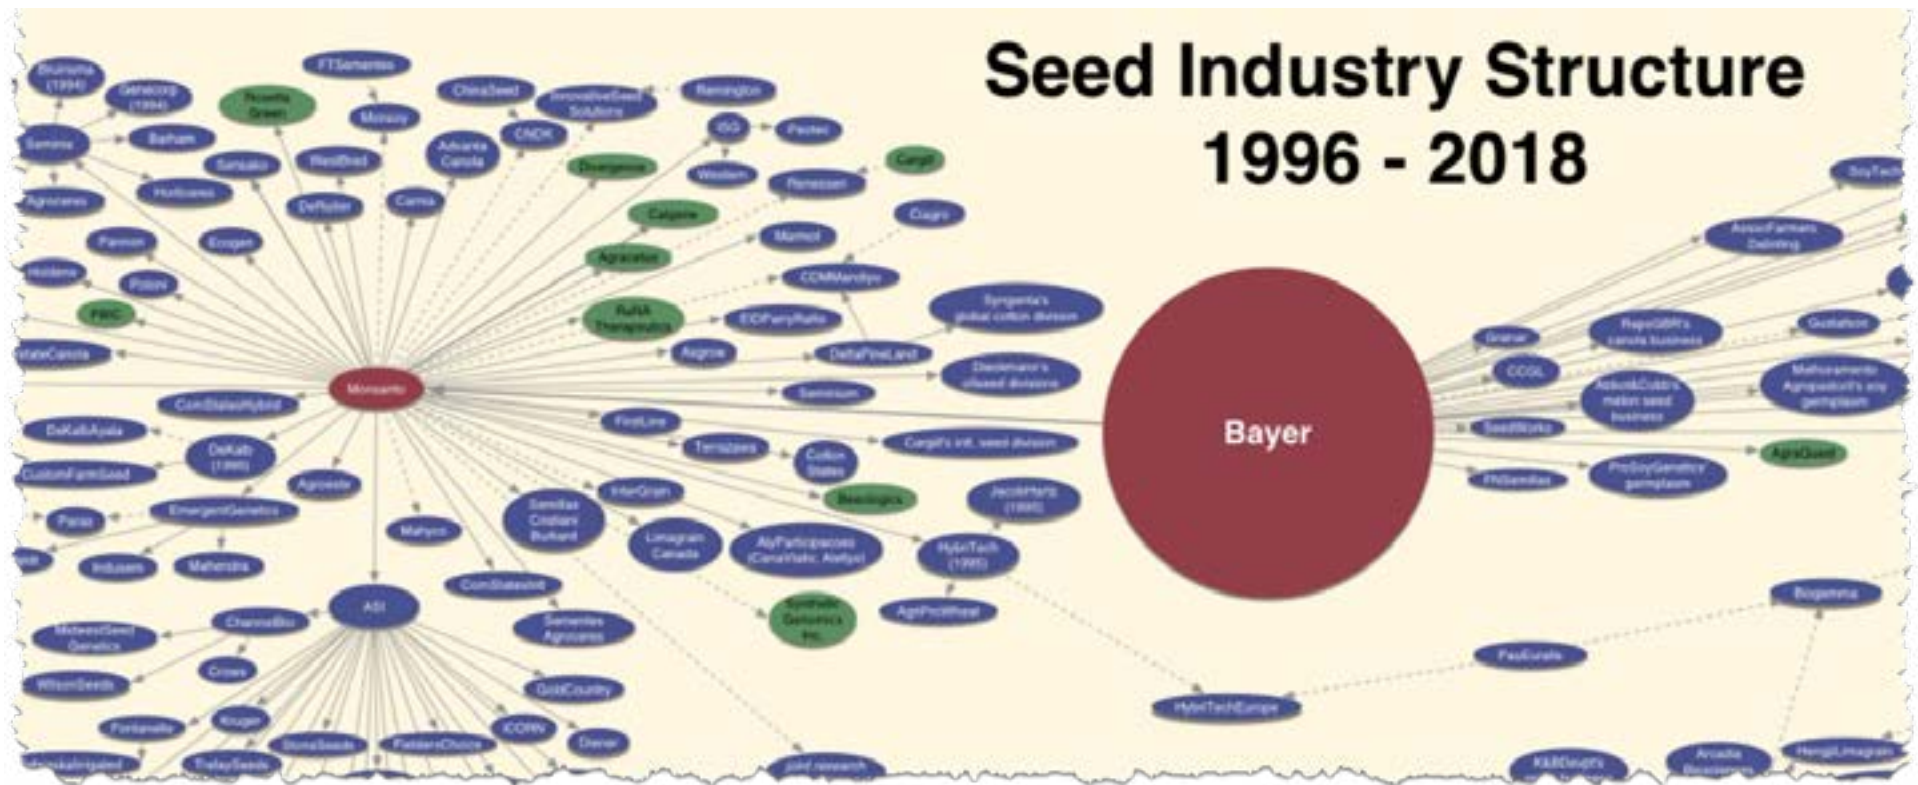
Seed Industry Structure
1996 - 2018

Bhupsha (1994)
Genecorp (1994)
Seminis
Barham
Agroceres
Horticeres
Sensako
Paniran
Emergent
Holdens
Poloni
FMC
Stateanola
CornStatesHybrid
DeKalbAyala
DeKalb (1996)
CustomFarmSeed
EmergentGenetics
Agroeste
Paras
Indusem
Mahendra
Mahyco
ASI
CornStatesIntl
ChannelBio
MidwestSeed Genetics
Cross
WilsonSeeds
Fontanelle
Kruger
StoneSeeds
FieldersChoice
TrelaySeeds
ICORN
Diener
GoldCountry
Sementes Agroceres
Sementes Cristiani Burkard
FTSementes
Monsoy
ResBred
DeRuiter
Carma
Advanta Canola
CNDK
ChinaSeed
InnovativeSeed Solutions
Remington
IGG
Pasteo
Divergence
Western
Renessen
Cargill
Calgene
Cogni
Agracetus
Marinol
RuNA Therapeutics
CDMMandiyu
EIDParryRallis
Agrow
DeltaPineLand
Syngenta's global cotton division
Dowlemalor's oilseed divisions
Semnium
Monsanto
FirstLine
Terrazena
Cotton States
Cargill's intl. seed division
Beeologics
InterGran
Limagrain Canada
AlyParticipacoes (CanaVialis, Alellyx)
HybriTech (1995)
JacobHartz (1995)
AgriProWheat
Synthetic Genomics Inc.
Bayer
Granar
CCGL
RapeSBR's canola business
AbbottCobb's melon seed business
SeedWorks
FNSemillas
ProSoyGenetics germplasm
AgraQuest
Gustafson
Melhoramento Agropastoril's soy germplasm
AssocFarmers Delinting
SoyTech
Bioglemma
PasEurala
HybriTechEurope
joint research
K&BDavid's
Arcadia
HengLimagrain